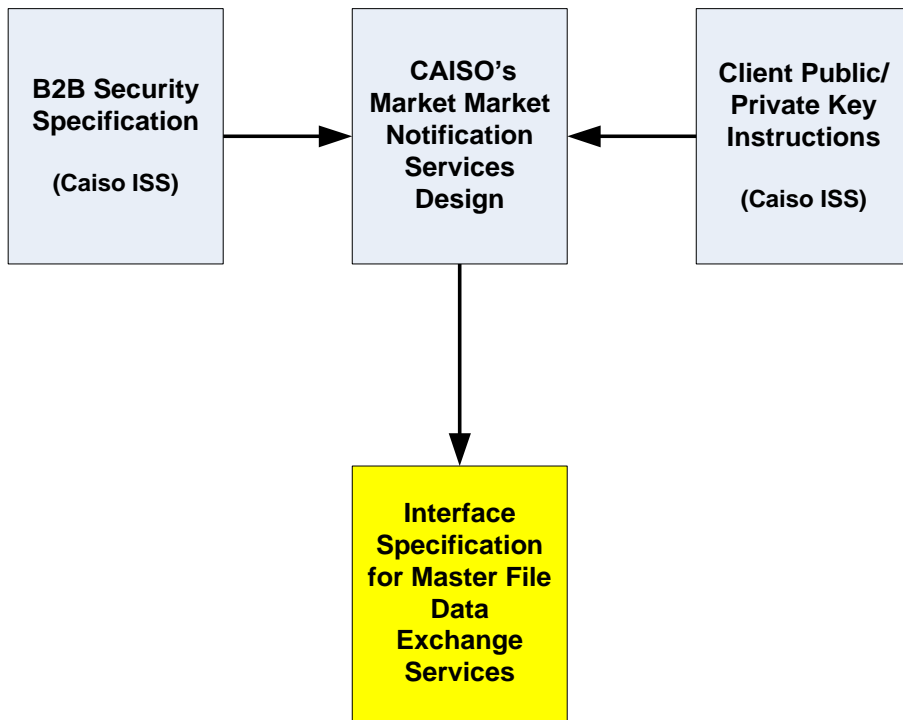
B2B Security Specification

(Caiso ISS)

CAISO's Market Market Notification Services Design

Client Public/ Private Key Instructions

(Caiso ISS)

Interface Specification for Master File Data Exchange Services